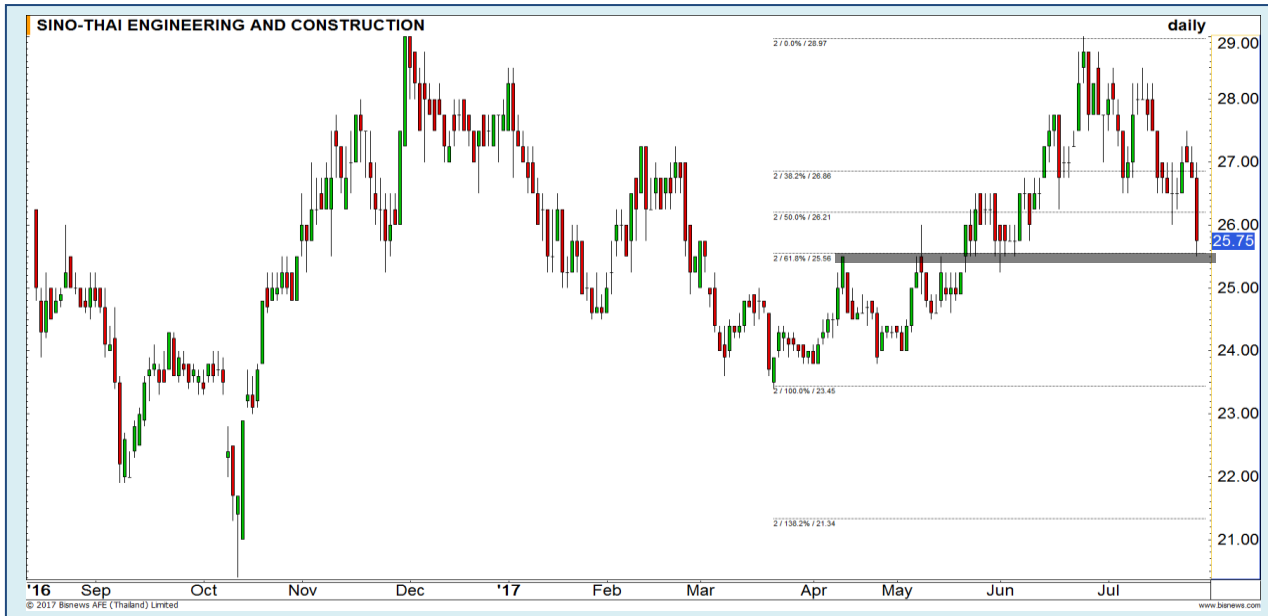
SINO-THAI ENGINEERING AND CONSTRUCTION

daily

2 / 0.0% / 28.97

2 / 38.2% / 26.86

2 / 50.0% / 26.21

2 / 61.8% / 25.56

2 / 100.0% / 23.45

2 / 138.2% / 21.34

29.00
28.00
27.00
26.00
25.75
25.00
24.00
23.00
22.00
21.00

'16 Sep Oct Nov Dec '17 Feb Mar Apr May Jun Jul

© 2017 Bisnews AFE (Thailand) Limited

www.bisnews.com